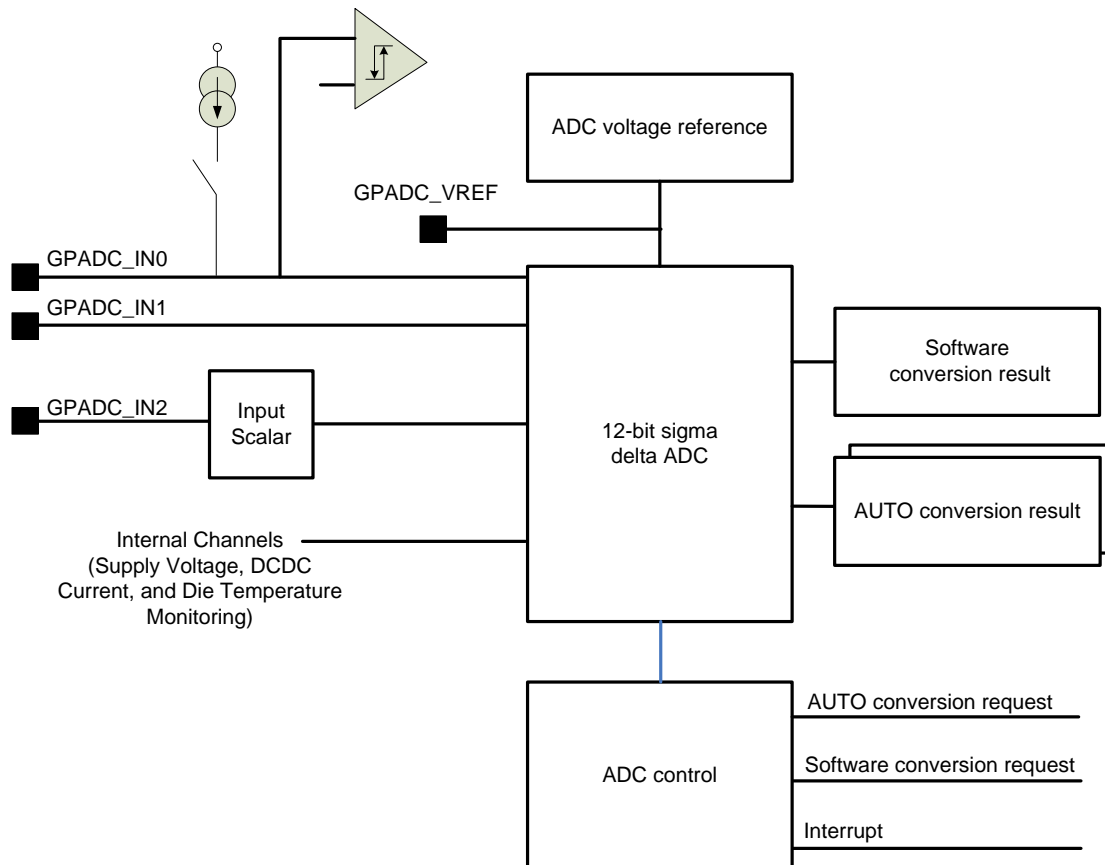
ADC voltage reference

GPADC_VREF

GPADC_IN0

GPADC_IN1

GPADC_IN2

Input Scalar

12-bit sigma delta ADC

Software conversion result

AUTO conversion result

Internal Channels (Supply Voltage, DCDC Current, and Die Temperature Monitoring)

ADC control

AUTO conversion request

Software conversion request

Interrupt